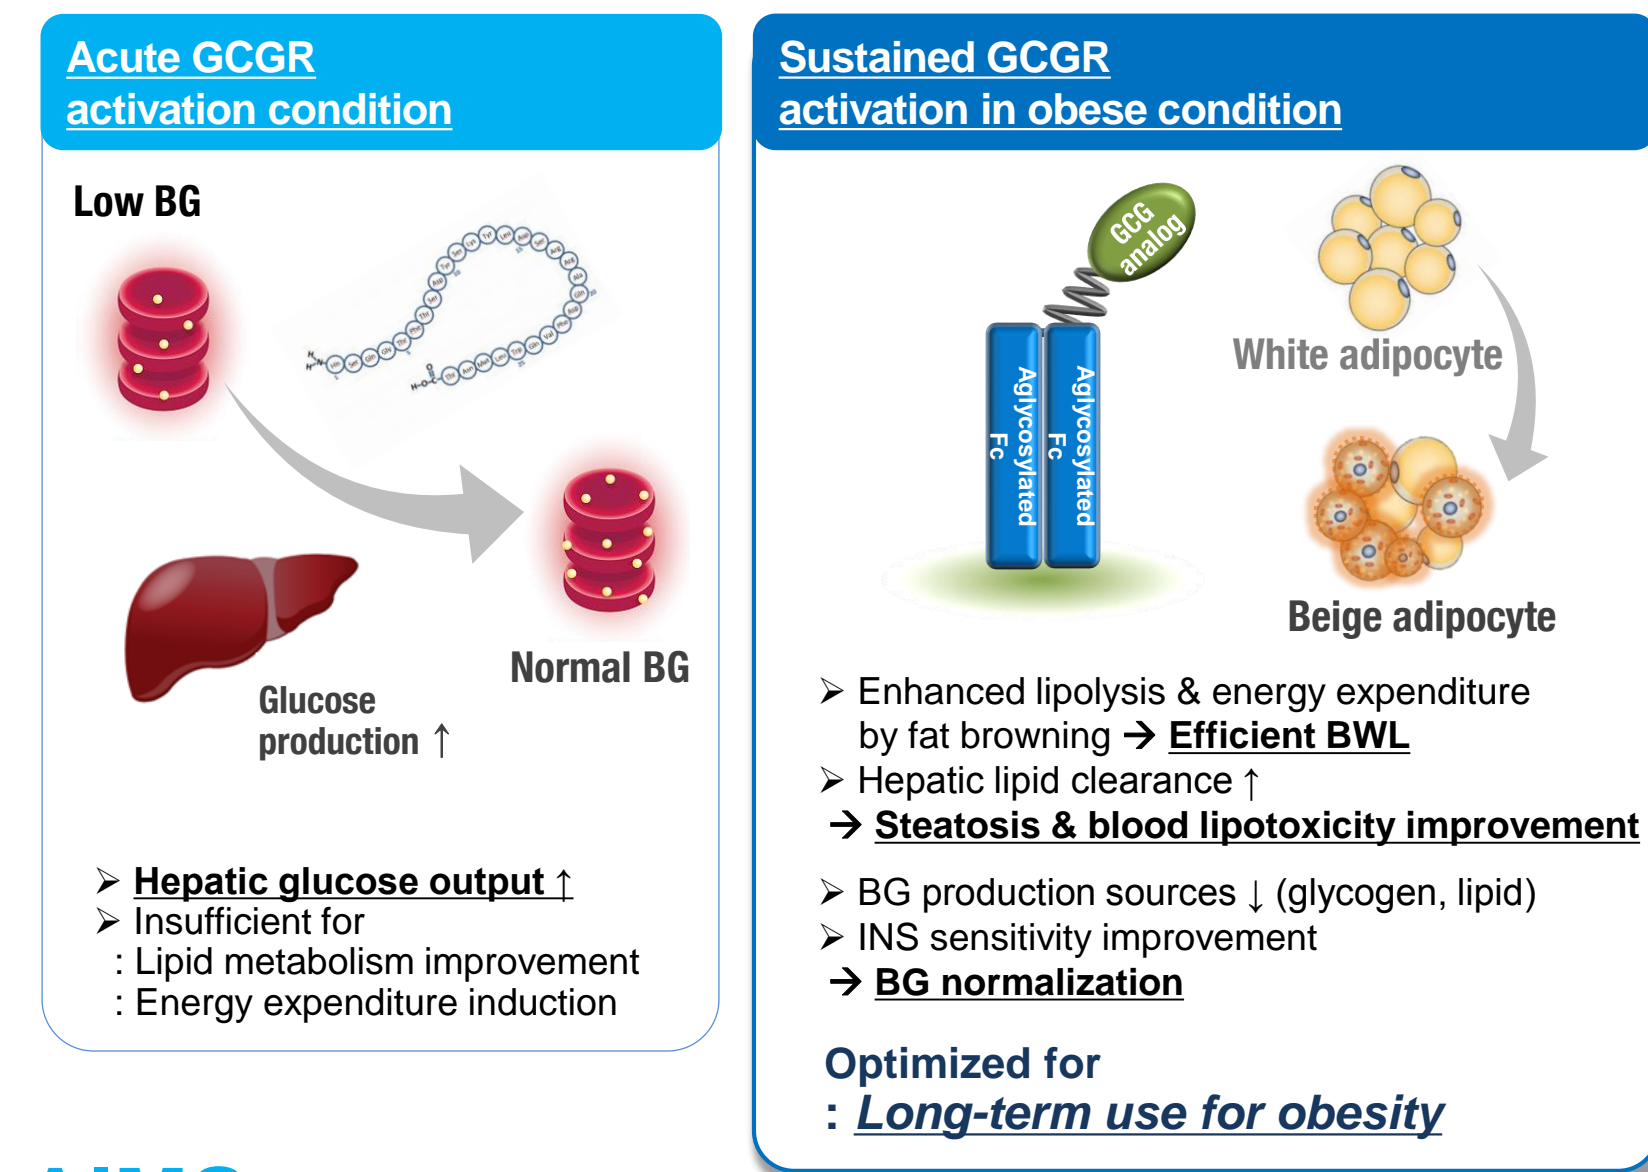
Acute GCGR activation condition

Low BG

Normal BG

Glucose production ↑

➢ Hepatic glucose output ↑
➢ Insufficient for
: Lipid metabolism improvement
: Energy expenditure induction

Sustained GCGR activation in obese condition

GCG analog

Aglycosylated Fc

Aglycosylated Fc

White adipocyte

Beige adipocyte

➢ Enhanced lipolysis & energy expenditure by fat browning → Efficient BWL
➢ Hepatic lipid clearance ↑
→ Steatosis & blood lipotoxicity improvement

➢ BG production sources ↓ (glycogen, lipid)
➢ INS sensitivity improvement
→ BG normalization

Optimized for
: Long-term use for obesity